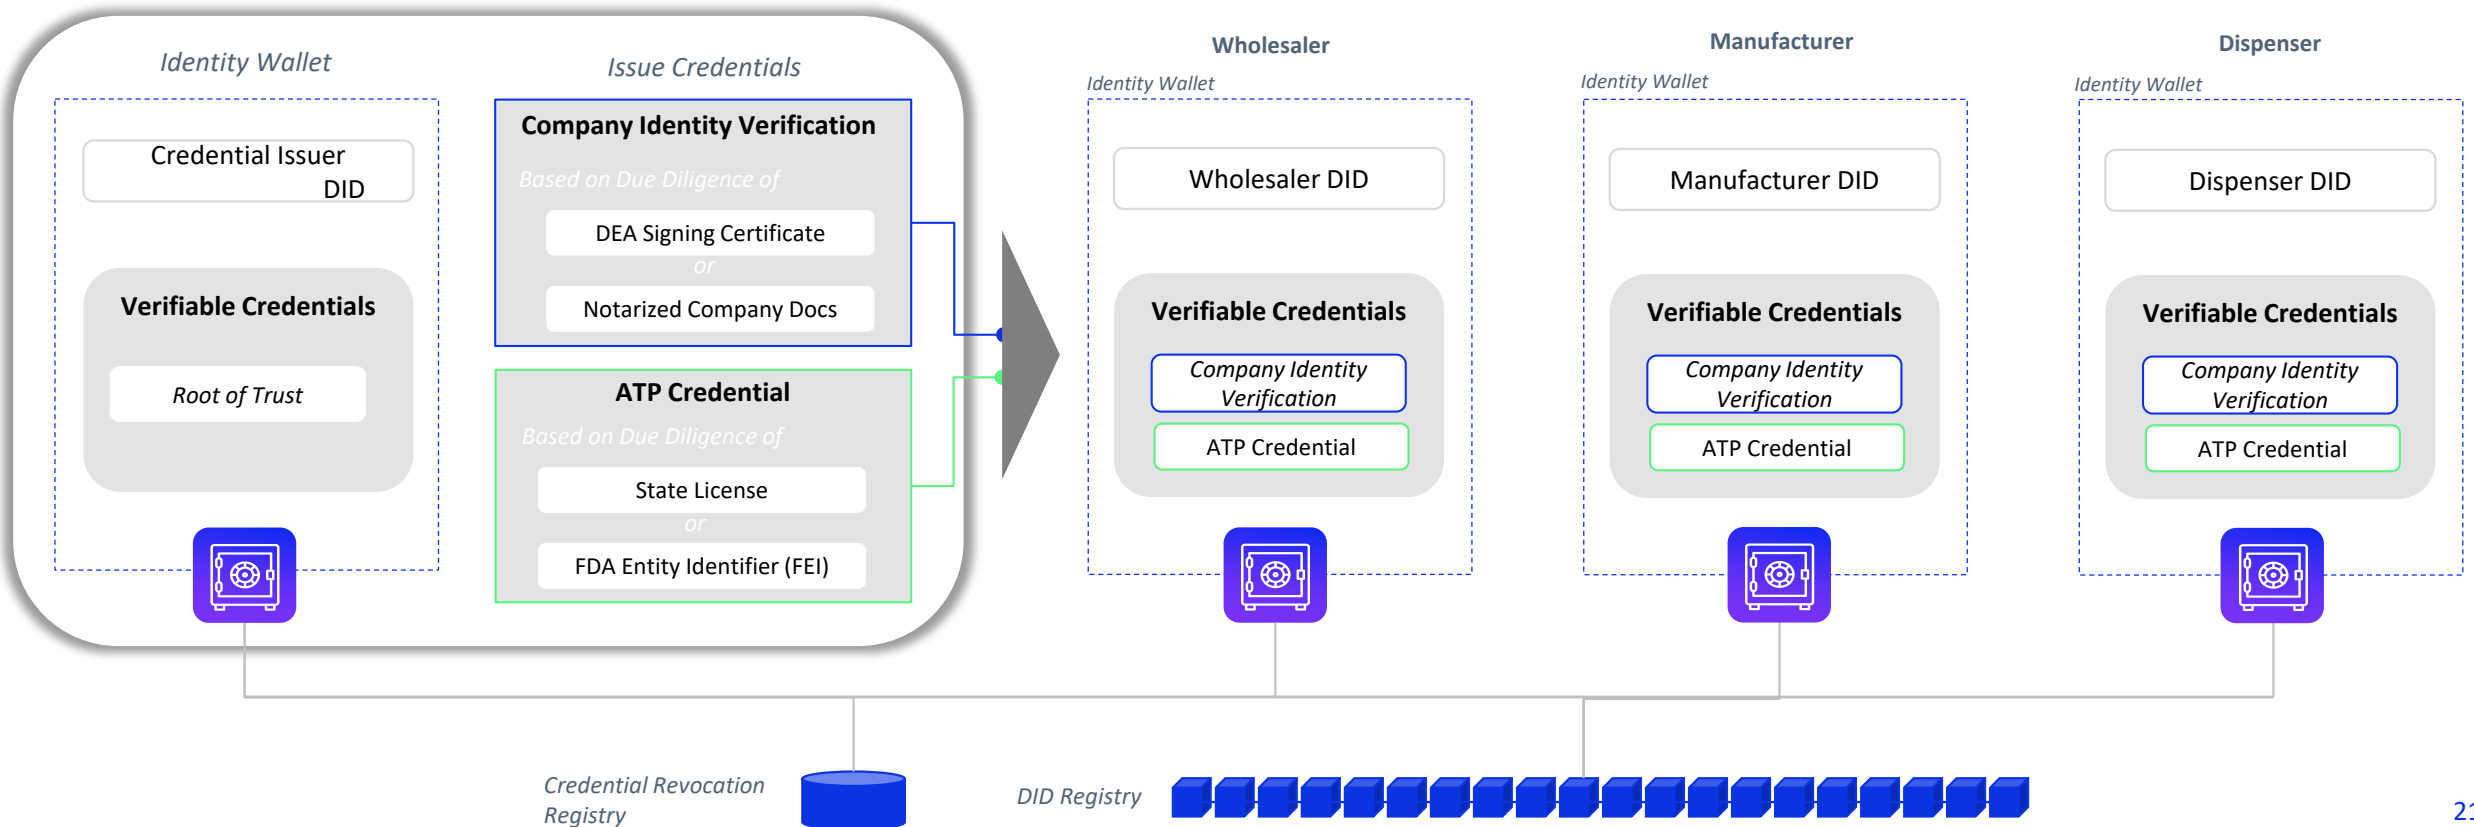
Identity Wallet

Credential Issuer DID

Verifiable Credentials

Root of Trust

Issue Credentials

Company Identity Verification

Based on Due Diligence of

DEA Signing Certificate

or

Notarized Company Docs

ATP Credential

Based on Due Diligence of

State License

or

FDA Entity Identifier (FEI)

Wholesaler

Identity Wallet

Wholesaler DID

Verifiable Credentials

Company Identity Verification

ATP Credential

Manufacturer

Identity Wallet

Manufacturer DID

Verifiable Credentials

Company Identity Verification

ATP Credential

Dispenser

Identity Wallet

Dispenser DID

Verifiable Credentials

Company Identity Verification

ATP Credential

Credential Revocation Registry

DID Registry

21